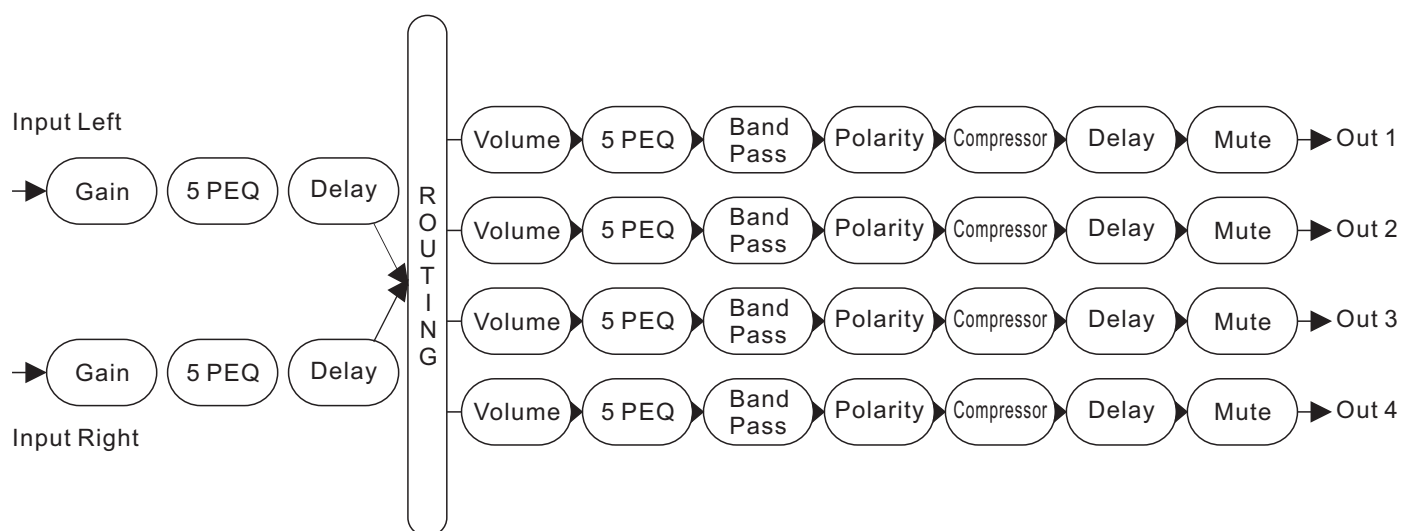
Input Left

Gain

5 PEQ

Delay

Gain

5 PEQ

Delay

Input Right

ROUTING

Volume

5 PEQ

Band Pass

Polarity

Compressor

Delay

Mute

Out 1

Volume

5 PEQ

Band Pass

Polarity

Compressor

Delay

Mute

Out 2

Volume

5 PEQ

Band Pass

Polarity

Compressor

Delay

Mute

Out 3

Volume

5 PEQ

Band Pass

Polarity

Compressor

Delay

Mute

Out 4